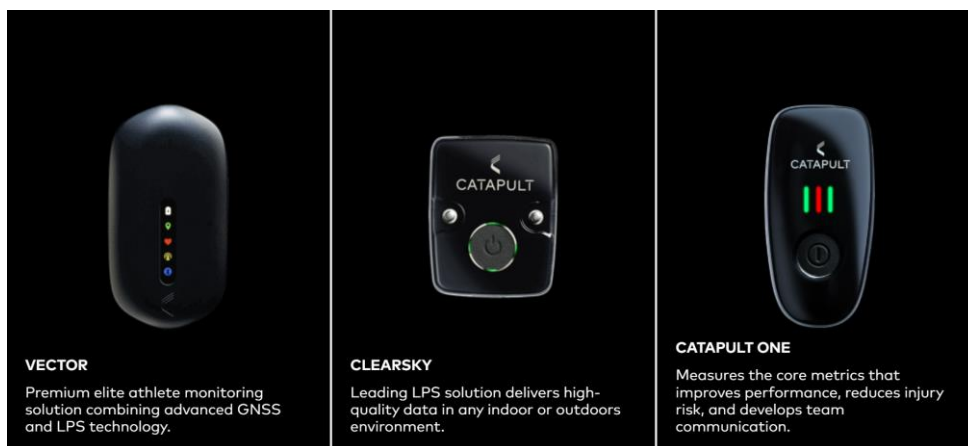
VECTOR

Premium elite athlete monitoring solution combining advanced GNSS and LPS technology.

CATAPULT

CLEARSKY

Leading LPS solution delivers high-quality data in any indoor or outdoors environment.

CATAPULT

CATAPULT ONE

Measures the core metrics that improves performance, reduces injury risk, and develops team communication.